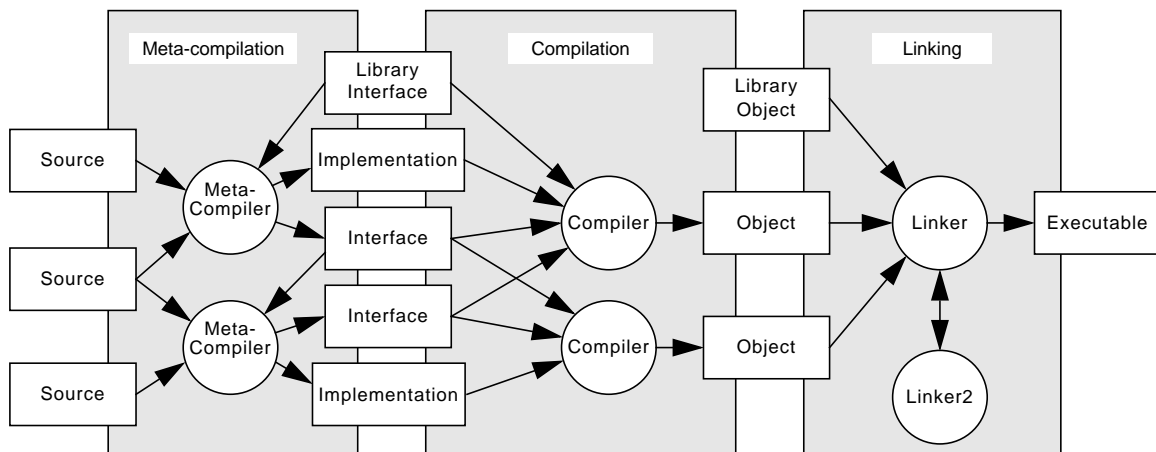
Meta-compilation

Compilation

Linking

Library Interface

Library Object

Source

Meta-Compiler

Implementation

Compiler

Object

Linker

Executable

Interface

Source

Meta-Compiler

Interface

Compiler

Object

Source

Implementation

Linker2